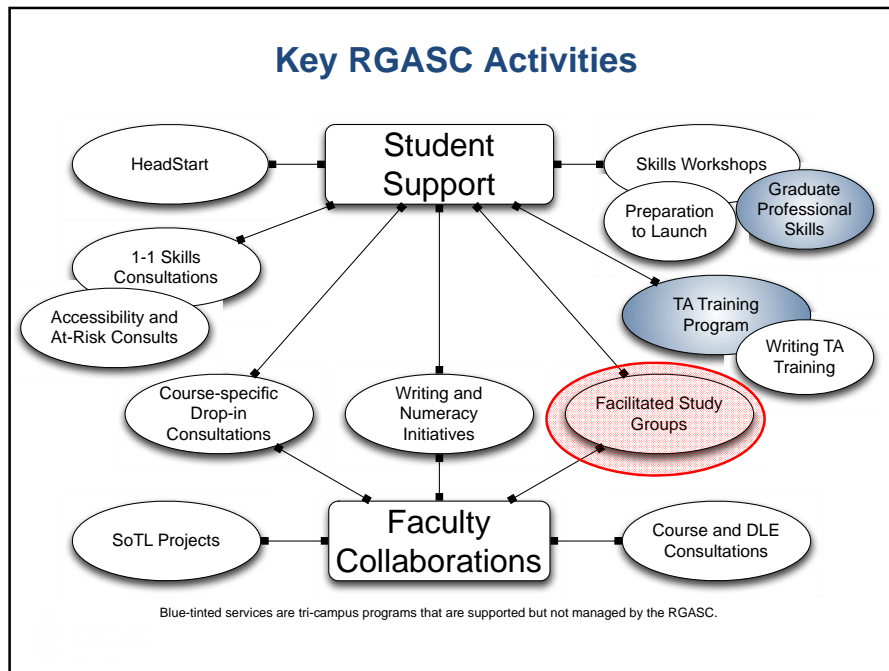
Key RGASC Activities

HeadStart

Student Support

Skills Workshops

Preparation to Launch

Graduate Professional Skills

1-1 Skills Consultations

Accessibility and At-Risk Consults

TA Training Program

Writing TA Training

Course-specific Drop-in Consultations

Writing and Numeracy Initiatives

Facilitated Study Groups

SoTL Projects

Faculty Collaborations

Course and DLE Consultations

Blue-tinted services are tri-campus programs that are supported but not managed by the RGASC.